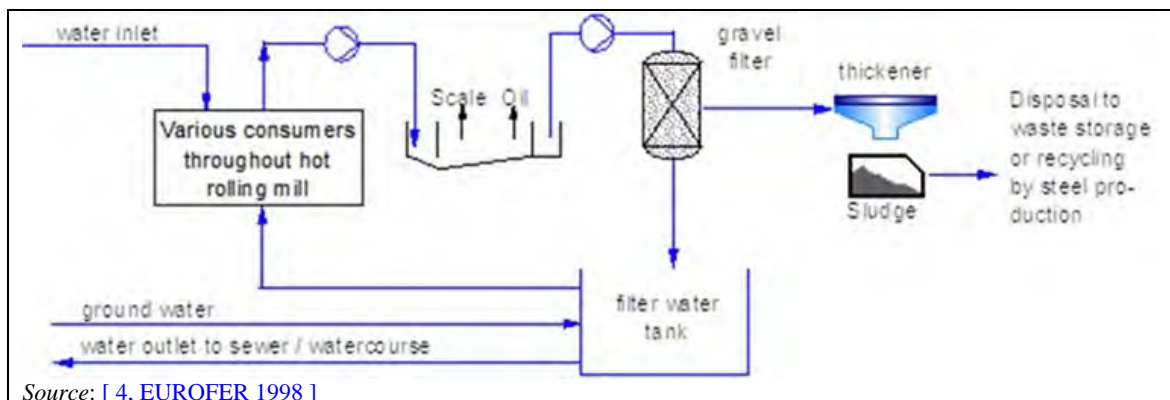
water inlet

Various consumers throughout hot rolling mill

Scale Oil

gravel filter

thickener

Disposal to waste storage or recycling by steel production

Sludge

filter water tank

ground water

water outlet to sewer / watercourse

Source: [ 4, EUROFER 1998 ]